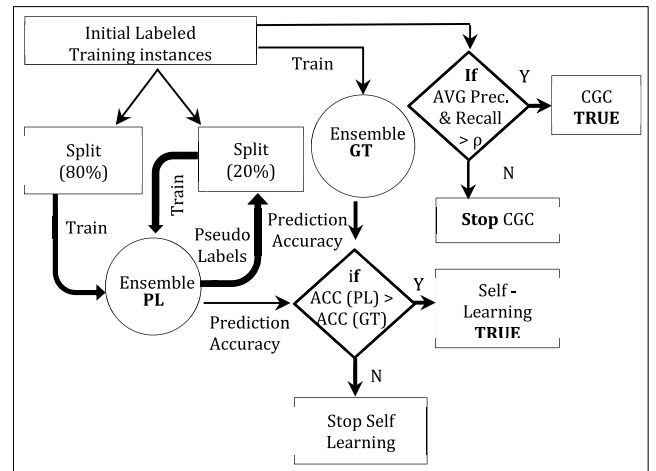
Initial Labeled Training instances

Train

If AVG Prec. & Recall > ρ

Y

CGC **TRUE**

N

**Stop** CGC

Split (80%)

Split (20%)

Train

Ensemble **GT**

Train

Pseudo Labels

Prediction Accuracy

Ensemble **PL**

if ACC (PL) > ACC (GT)

Y

Self - Learning **TRUE**

Prediction Accuracy

N

Stop Self Learning